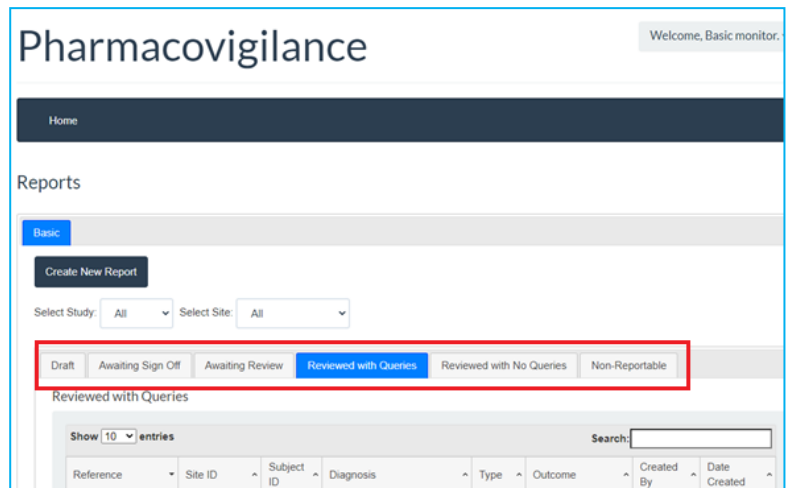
Pharmacovigilance

Welcome, Basic monitor.

Home

Reports

Basic

Create New Report

Select Study: All

Select Site: All

Draft | Awaiting Sign Off | Awaiting Review | Reviewed with Queries | Reviewed with No Queries | Non-Reportable

Reviewed with Queries

Show 10 entries

Search:

| Reference | Site ID | Subject ID | Diagnosis | Type | Outcome | Created By | Date Created |
|---|---|---|---|---|---|---|---|